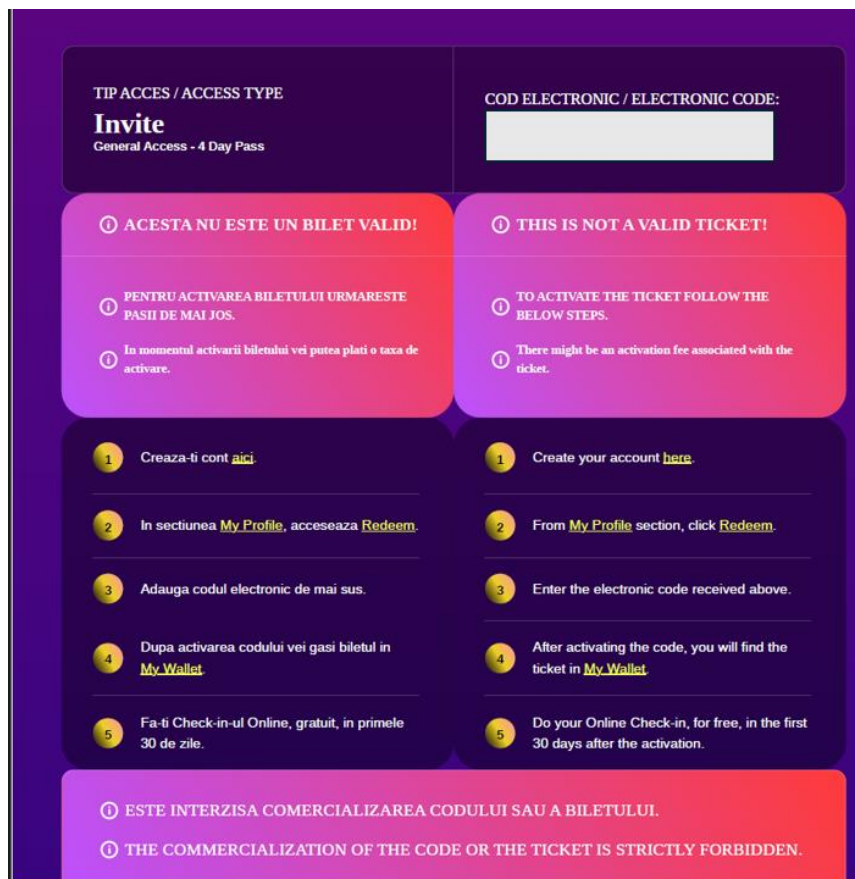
TIP ACCES / ACCESS TYPE

Invite

General Access - 4 Day Pass

COD ELECTRONIC / ELECTRONIC CODE:

ⓘ ACESTA NU ESTE UN BILET VALID!

ⓘ PENTRU ACTIVAREA BILETULUI URMARESTE PASII DE MAI JOS.

ⓘ In momentul activarii biletului vei putea plati o taxa de activare.

ⓘ THIS IS NOT A VALID TICKET!

ⓘ TO ACTIVATE THE TICKET FOLLOW THE BELOW STEPS.

ⓘ There might be an activation fee associated with the ticket.

1 Creaza-ti cont aici.

2 In sectiunea My Profile, acceseaza Redeem.

3 Adauga codul electronic de mai sus.

4 Dupa activarea codului vei gasi biletul in My Wallet.

5 Fa-ti Check-in-ul Online, gratuit, in primele 30 de zile.

1 Create your account here.

2 From My Profile section, click Redeem.

3 Enter the electronic code received above.

4 After activating the code, you will find the ticket in My Wallet.

5 Do your Online Check-in, for free, in the first 30 days after the activation.

ⓘ ESTE INTERZISA COMERCIALIZAREA CODULUI SAU A BILETULUI.

ⓘ THE COMMERCIALIZATION OF THE CODE OR THE TICKET IS STRICTLY FORBIDDEN.